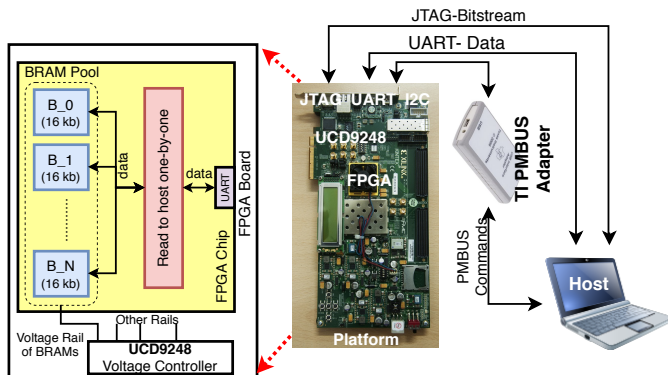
JTAG-Bitstream

UART- Data

BRAM Pool

B_0
(16 kb)

B_1
(16 kb)

......

B_N
(16 kb)

data

Read to host one-by-one

data

UART

FPGA Chip

FPGA Board

Voltage Rail of BRAMs

Other Rails

UCD9248
Voltage Controller

JTAG UART I2C

UCD9248

FPGA

Platform

TI PMBUS Adapter

PMBUS Commands

Host